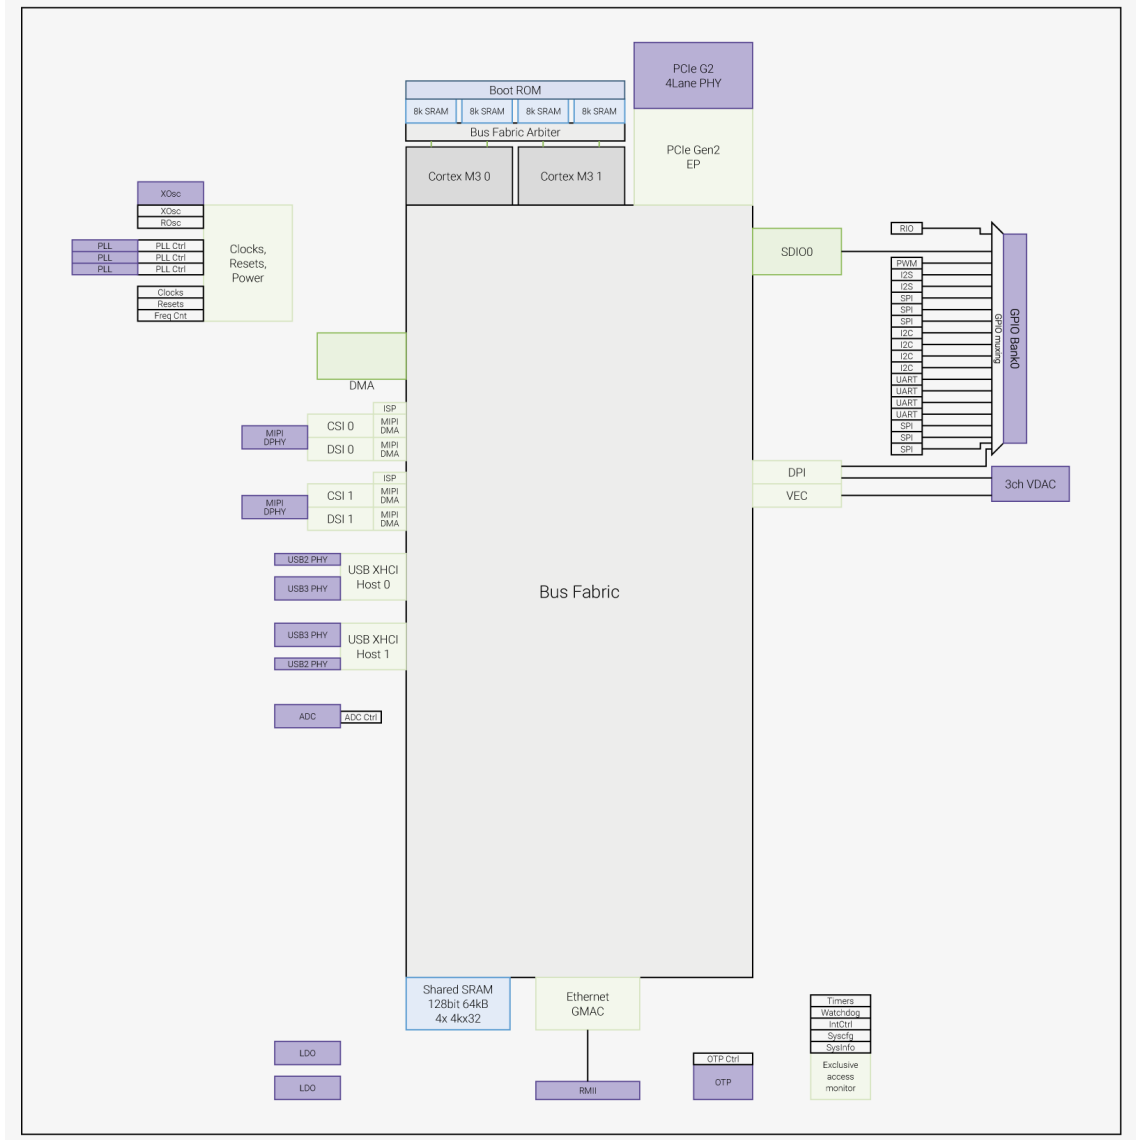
PCIe G2
4Lane PHY

Boot ROM
8k SRAM
8k SRAM
8k SRAM
8k SRAM
Bus Fabric Arbiter

Cortex M3 0
Cortex M3 1

PCIe Gen2
EP

XOsc
XOsc
ROsc
PLL
PLL
PLL
PLL Ctrl
PLL Ctrl
PLL Ctrl
Clocks
Resets
Freq Cnt
Clocks,
Resets,
Power

DMA

ISP
MIPI DMA
MIPI DMA
MIPI
DPHY
CSI 0
DSI 0

ISP
MIPI DMA
MIPI DMA
MIPI
DPHY
CSI 1
DSI 1

USB2 PHY
USB3 PHY
USB XHCI
Host 0

USB3 PHY
USB2 PHY
USB XHCI
Host 1

ADC
ADC Ctrl

Bus Fabric

SDIO0

RIO
PWM
I2S
I2S
SPI
SPI
SPI
I2C
I2C
I2C
I2C
UART
UART
UART
UART
SPI
SPI
SPI
GPIO muxing
GPIO Bank0

DPI
VEC
3ch VDAC

Shared SRAM
128bit 64kB
4x 4kx32

Ethernet
GMAC

RMII

Timers
Watchdog
IntCtrl
Syscfg
SysInfo
Exclusive
access
monitor

OTP Ctrl
OTP

LDO
LDO